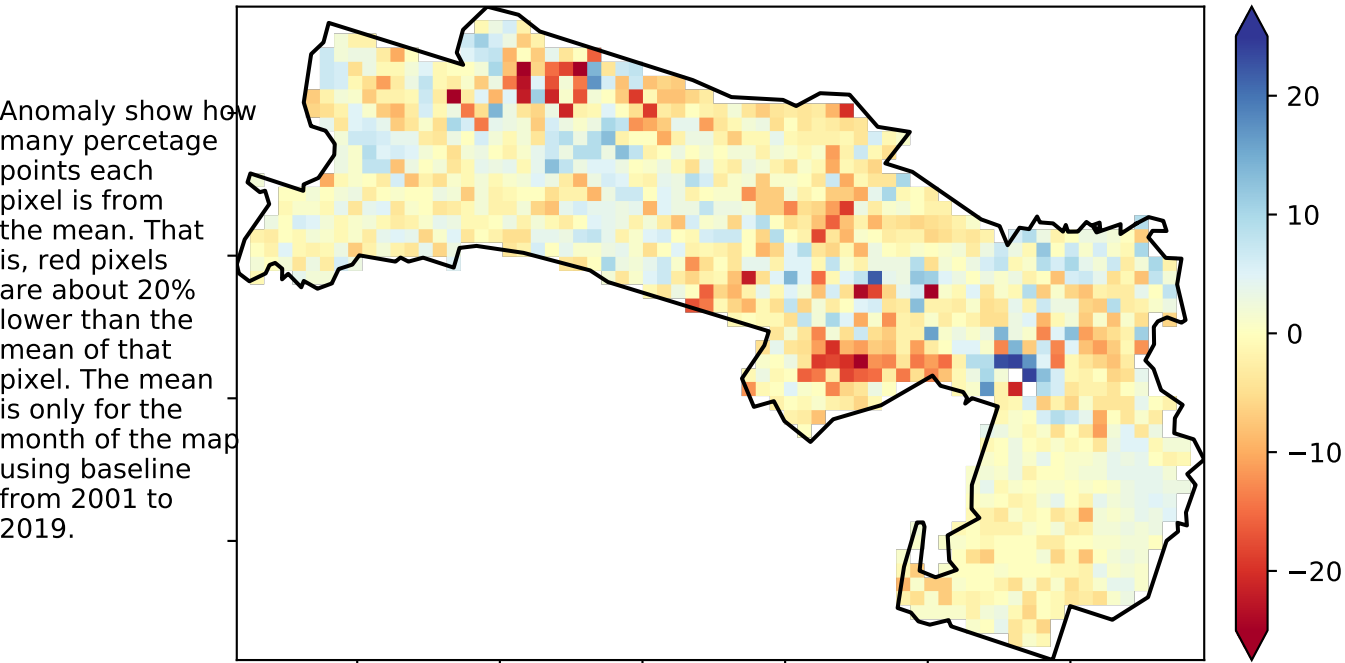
Anomaly show how many percetage points each pixel is from the mean. That is, red pixels are about 20% lower than the mean of that pixel. The mean is only for the month of the map using baseline from 2001 to 2019.

20
10
0
−10
−20